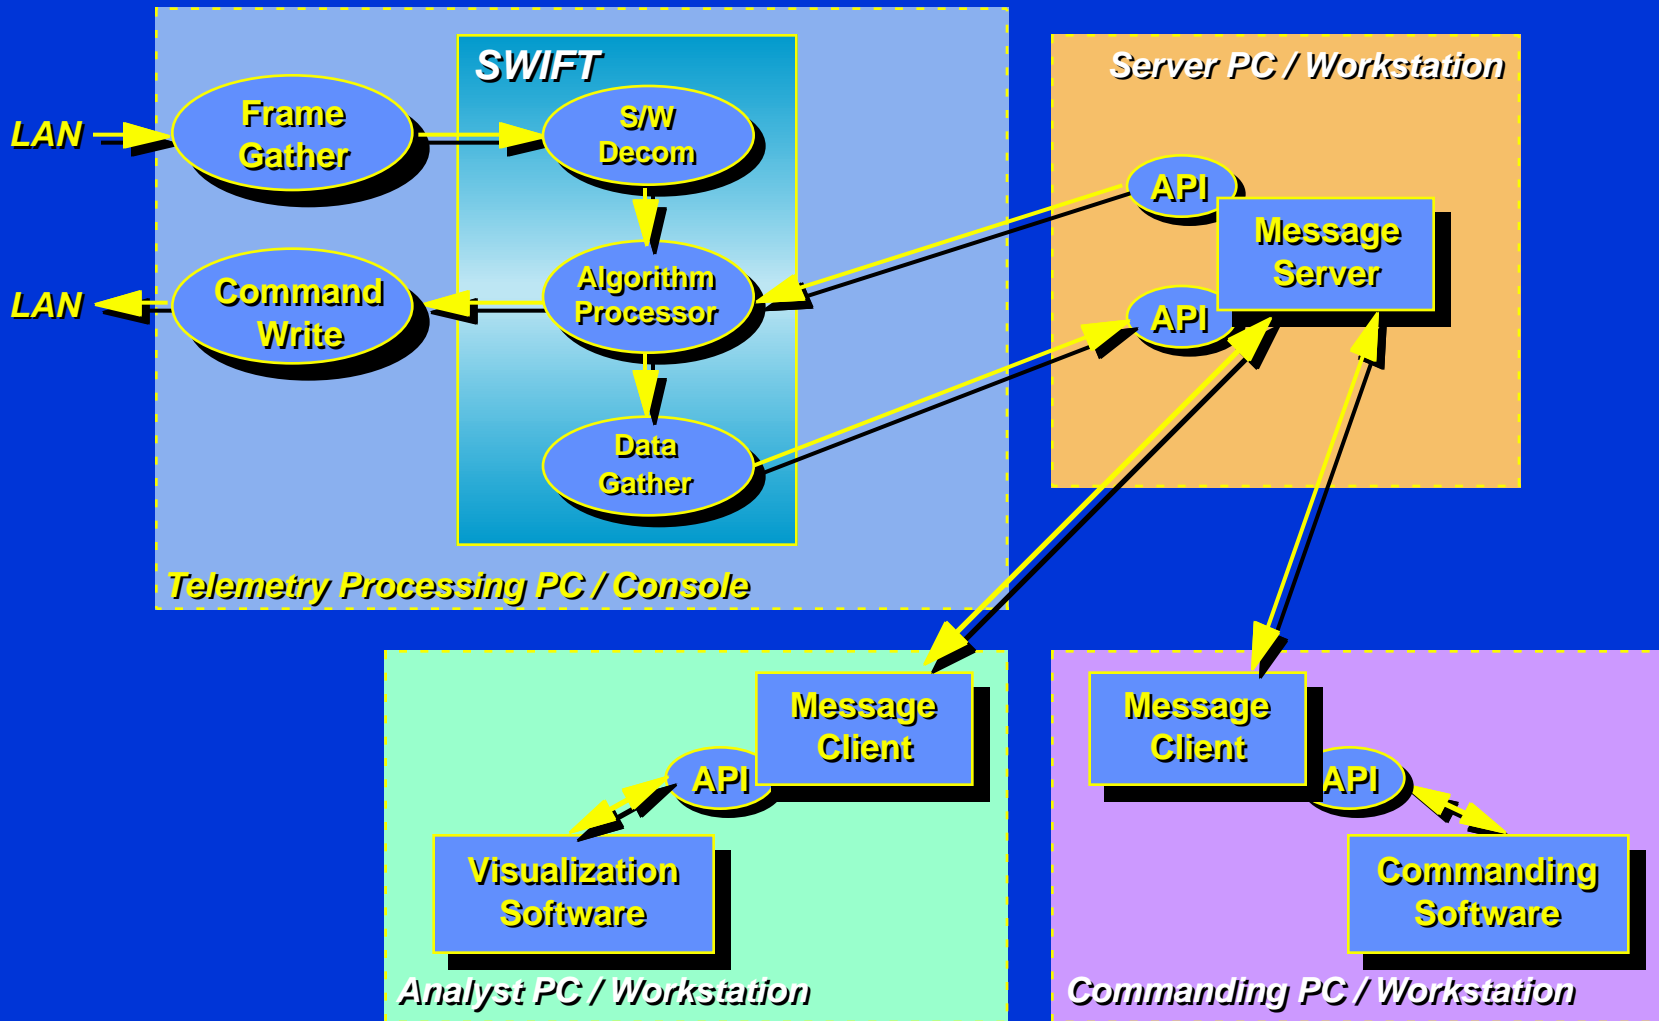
LAN

Frame Gather

SWIFT

S/W Decom

LAN

Command Write

Algorithm Processor

Data Gather

Telemetry Processing PC / Console

Server PC / Workstation

API

Message Server

API

Message Client

API

Visualization Software

Analyst PC / Workstation

Message Client

API

Commanding Software

Commanding PC / Workstation